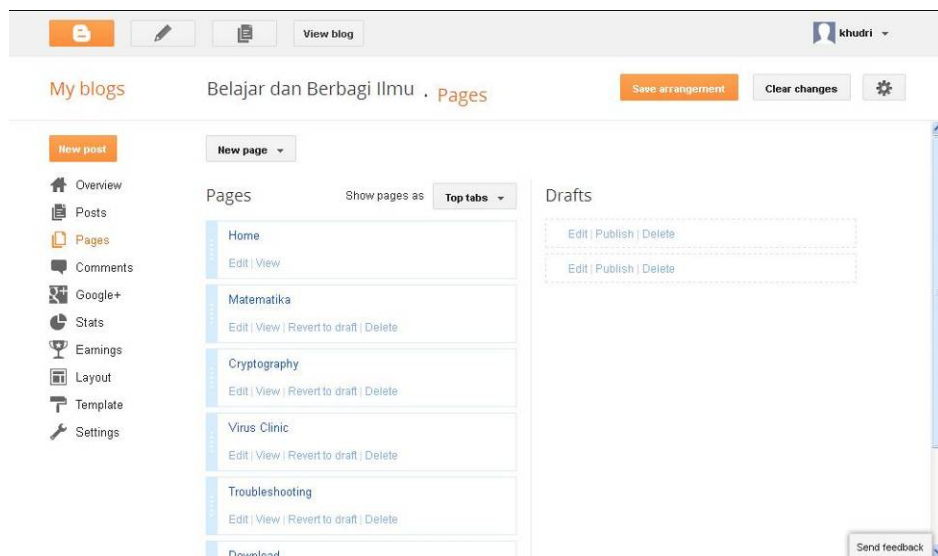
View blog

khudri

My blogs

Belajar dan Berbagi Ilmu · Pages

Save arrangement

Clear changes

New post

Overview
Posts
Pages
Comments
Google+
Stats
Earnings
Layout
Template
Settings

New page

Pages

Show pages as Top tabs

Home
Edit | View

Matematika
Edit | View | Revert to draft | Delete

Cryptography
Edit | View | Revert to draft | Delete

Virus Clinic
Edit | View | Revert to draft | Delete

Troubleshooting
Edit | View | Revert to draft | Delete

Download

Drafts

Edit | Publish | Delete

Edit | Publish | Delete

Send feedback